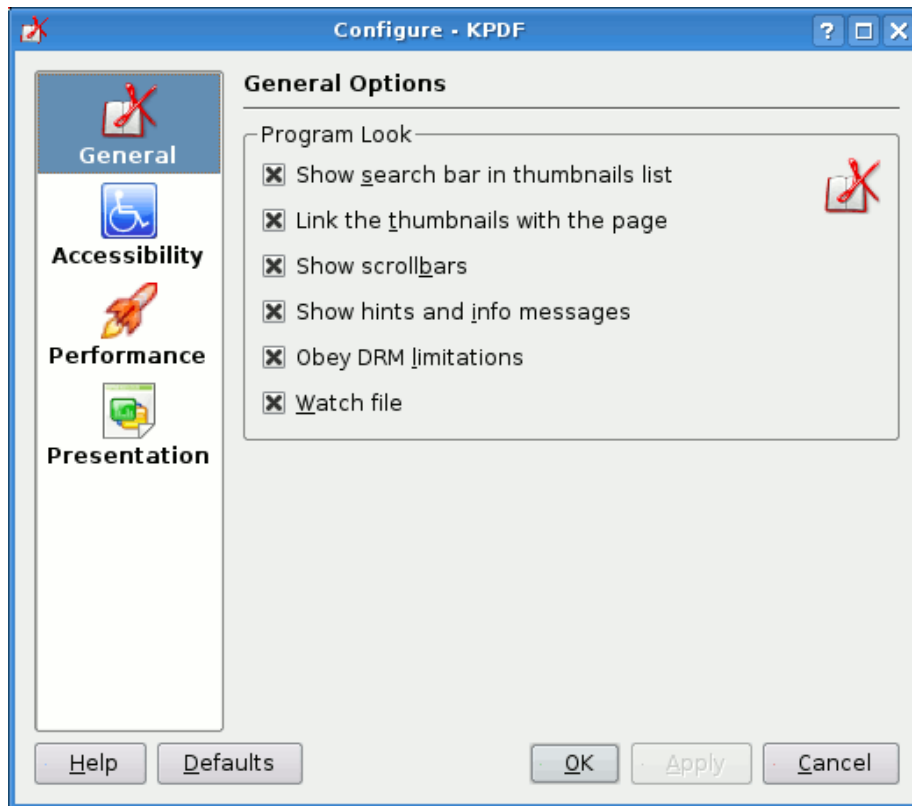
Configure - KPDF

? □ X

General

Accessibility

Performance

Presentation

General Options

Program Look

☒ Show search bar in thumbnails list

☒ Link the thumbnails with the page

☒ Show scrollbars

☒ Show hints and info messages

☒ Obey DRM limitations

☒ Watch file

Help | Defaults | OK | Apply | Cancel